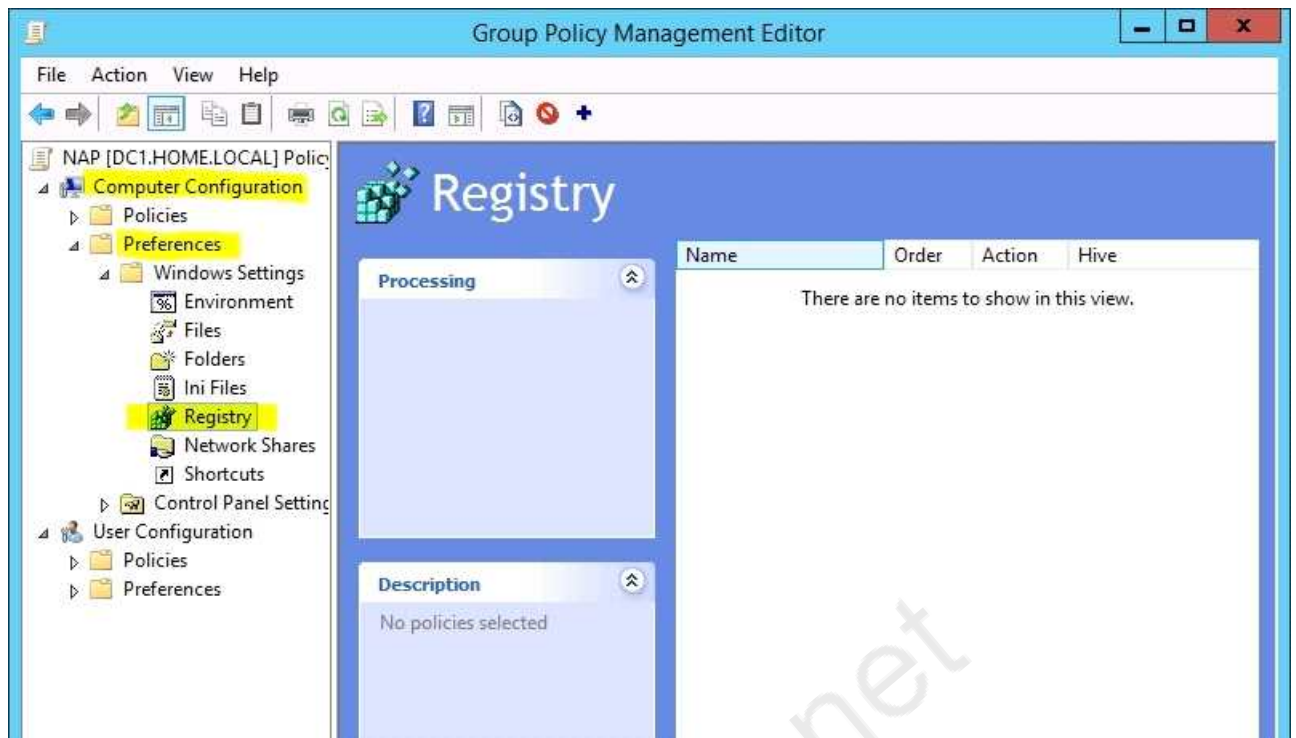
Group Policy Management Editor

File Action View Help

NAP [DC1.HOME.LOCAL] Polic
Computer Configuration
Policies
Preferences
Windows Settings
Environment
Files
Folders
Ini Files
Registry
Network Shares
Shortcuts
Control Panel Settinc
User Configuration
Policies
Preferences

Registry

Processing

Description

No policies selected

| Name | Order | Action | Hive |
|---|---|---|---|

There are no items to show in this view.

net